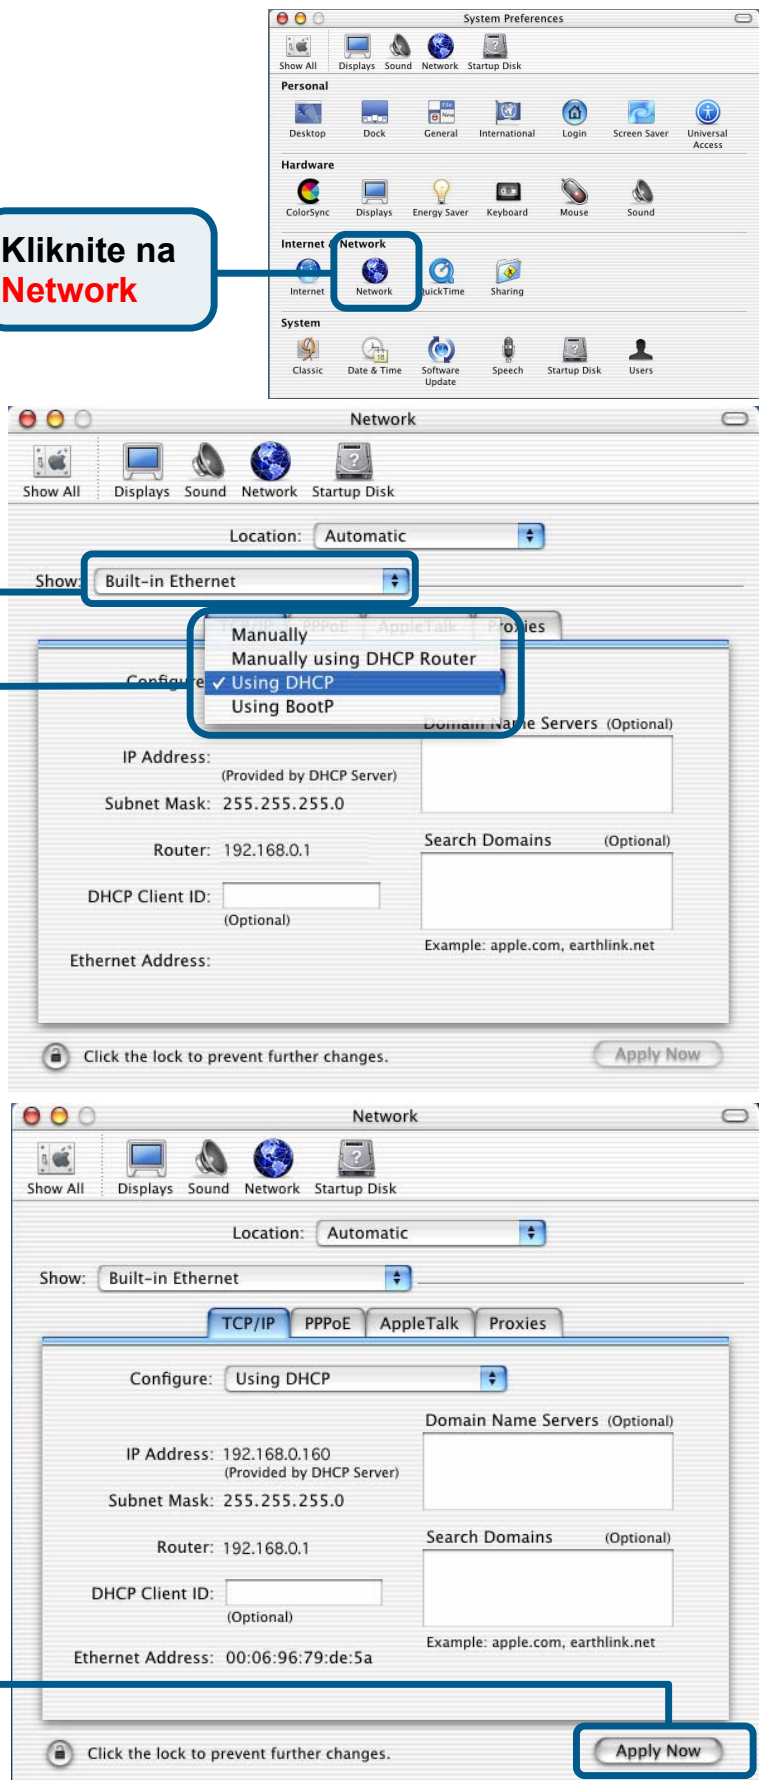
System Preferences

Show All Displays Sound Network Startup Disk

Personal

Desktop Dock General International Login Screen Saver Universal Access

Hardware

ColorSync Displays Energy Saver Keyboard Mouse Sound

Internet & Network

Internet Network QuickTime Sharing

System

Classic Date & Time Software Update Speech Startup Disk Users

Kliknite na Network

Network

Show All Displays Sound Network Startup Disk

Location: Automatic

Show: Built-in Ethernet

TCP/IP PPPoE AppleTalk Proxies

Configure: 

Manually
Manually using DHCP Router
✓ Using DHCP
Using BootP

Domain Name Servers (Optional)

IP Address:
(Provided by DHCP Server)

Subnet Mask: 255.255.255.0

Router: 192.168.0.1

Search Domains (Optional)

DHCP Client ID:
(Optional)

Example: apple.com, earthlink.net

Ethernet Address:

Click the lock to prevent further changes.

Apply Now

Network

Show All Displays Sound Network Startup Disk

Location: Automatic

Show: Built-in Ethernet

TCP/IP PPPoE AppleTalk Proxies

Configure: Using DHCP

Domain Name Servers (Optional)

IP Address: 192.168.0.160
(Provided by DHCP Server)

Subnet Mask: 255.255.255.0

Router: 192.168.0.1

Search Domains (Optional)

DHCP Client ID:
(Optional)

Example: apple.com, earthlink.net

Ethernet Address: 00:06:96:79:de:5a

Click the lock to prevent further changes.

Apply Now